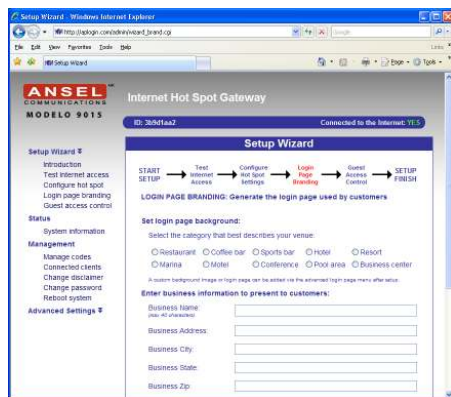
Setup Wizard - Windows Internet Explorer

http://aplogin.com/admin/wizard_brand.cgi

Google

File Edit View Favorites Tools Help

Links

Setup Wizard

Page Tools

ANSEL COMMUNICATIONS

MODELO 9015

Internet Hot Spot Gateway

ID: 3b9d1aa2

Connected to the Internet: YES

Setup Wizard

Introduction
Test internet access
Configure hot spot
Login page branding
Guest access control

Status

System information

Management

Manage codes
Connected clients
Change disclaimer
Change password
Reboot system

Advanced Settings

Setup Wizard

START SETUP → Test Internet Access → Configure Hot Spot Settings → Login Page Branding → Guest Access Control → SETUP FINISH

LOGIN PAGE BRANDING: Generate the login page used by customers

Set login page background:

Select the category that best describes your venue:

Restaurant Coffee bar Sports bar Hotel Resort
Marina Motel Conference Pool area Business center

A custom background image or login page can be added via the advanced login page menu after setup.

Enter business information to present to customers:

Business Name:
(max 40 characters)

Business Address:

Business City:

Business State:

Business Zip: